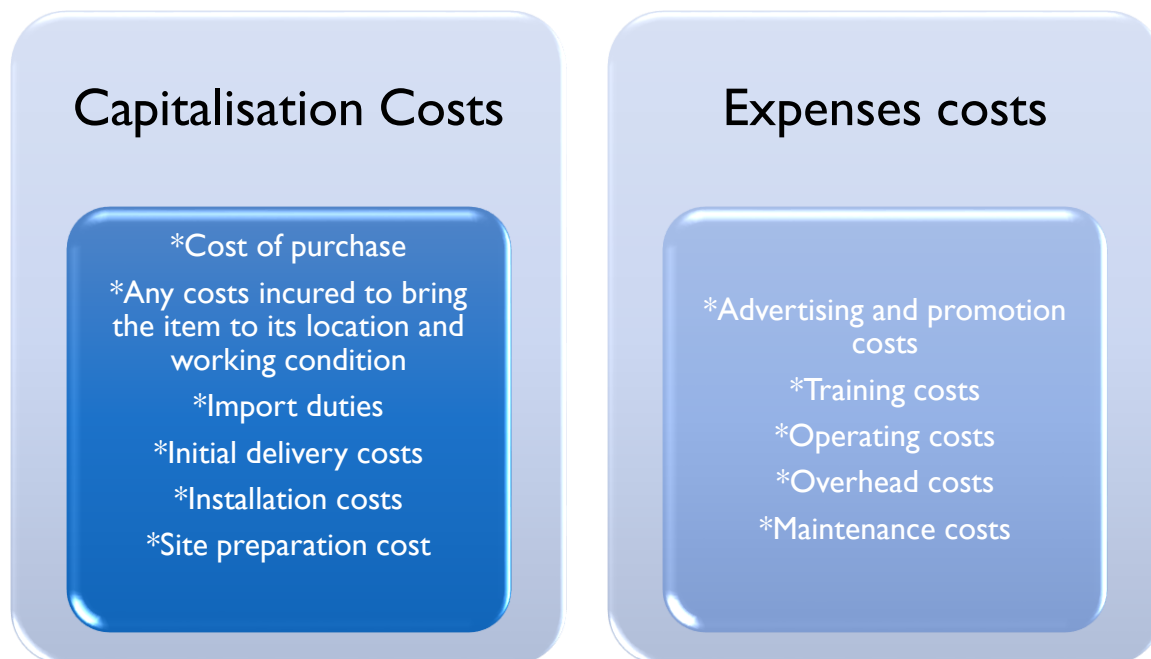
Capitalisation Costs

*Cost of purchase

*Any costs incured to bring the item to its location and working condition

*Import duties

*Initial delivery costs

*Installation costs

*Site preparation cost

Expenses costs

*Advertising and promotion costs

*Training costs

*Operating costs

*Overhead costs

*Maintenance costs